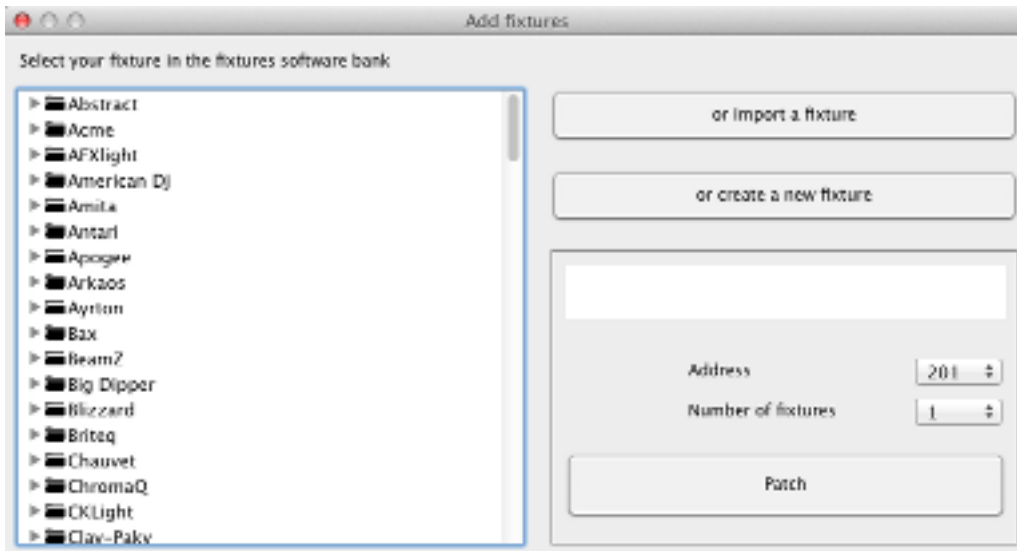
Add fixtures

Select your fixture in the fixtures software bank

Abstract
Acme
AFXlight
American Dj
Amita
Antari
Apogee
Arkaos
Ayrton
Bax
BeamZ
Big Dipper
Blizzard
Briteq
Chauvet
ChromaQ
CKLight
Clay-Paky

or import a fixture

or create a new fixture

Address 201

Number of fixtures 1

Patch